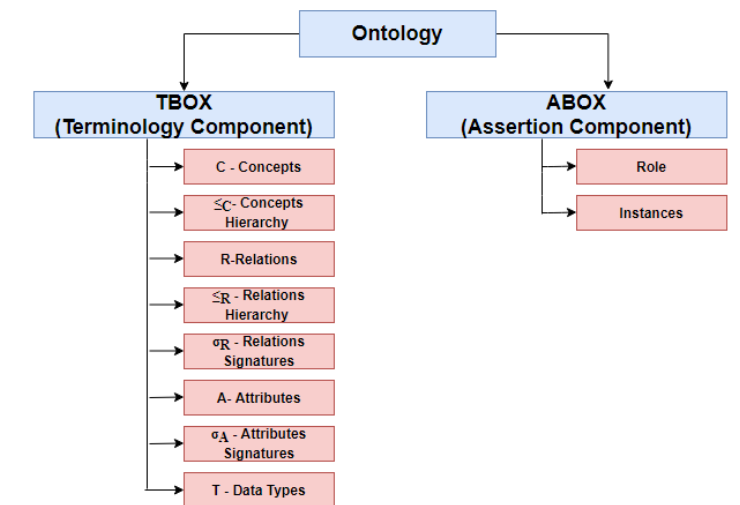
Ontology

TBOX
(Terminology Component)

C - Concepts

$\leq_C$ - Concepts Hierarchy

R-Relations

$\leq_R$ - Relations Hierarchy

$\sigma_R$ - Relations Signatures

A- Attributes

$\sigma_A$ - Attributes Signatures

T - Data Types

ABOX
(Assertion Component)

Role

Instances